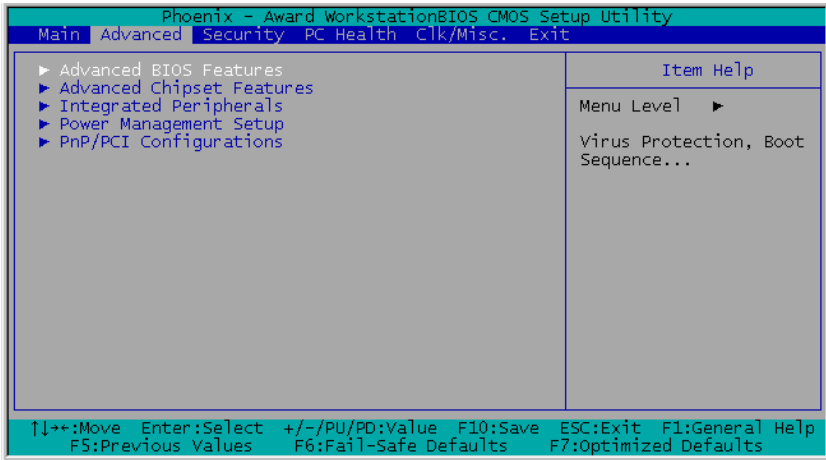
Phoenix - Award WorkstationBIOS CMOS Setup Utility

Main Advanced Security PC Health Clk/Misc. Exit

► Advanced BIOS Features
► Advanced Chipset Features
► Integrated Peripherals
► Power Management Setup
► PnP/PCI Configurations

Item Help

Menu Level ►

Virus Protection, Boot Sequence...

↑↓→←:Move Enter:Select +/-/PU/PD:Value F10:Save ESC:Exit F1:General Help
F5:Previous Values F6:Fail-Safe Defaults F7:Optimized Defaults